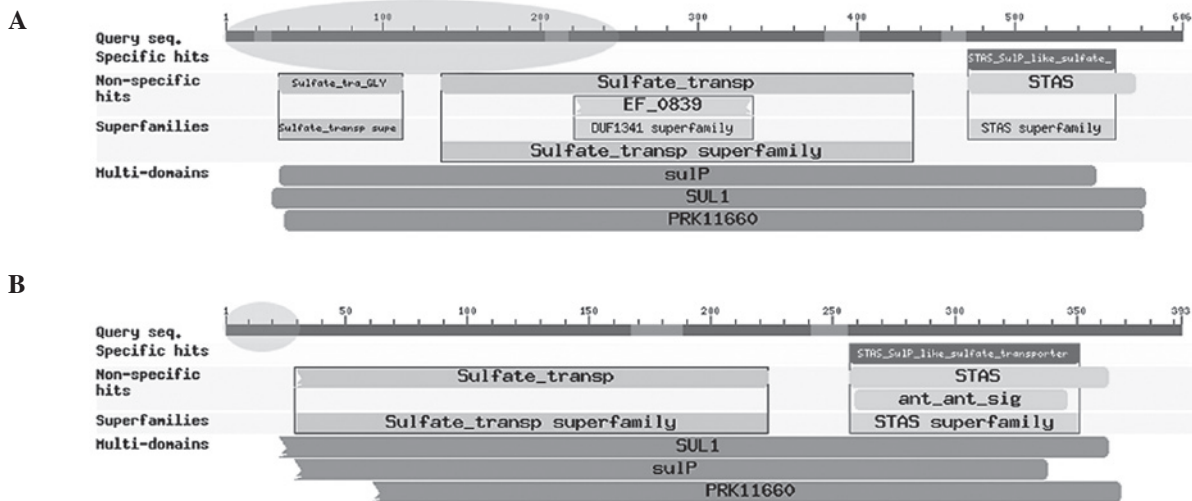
A

1 100 200 300 400 500 606

Query seq.
Specific hits
Non-specific hits
Superfamilies
Multi-domains

STAS_SulP_like_sulfate_
Sulfate_tra_GLY
Sulfate_transp
STAS
EF_0839
Sulfate_transp supe
DUF1341 superfamily
STAS superfamily
Sulfate_transp superfamily
sulP
SUL1
PRK11660

B

1 50 100 150 200 250 300 350 393

Query seq.
Specific hits
Non-specific hits
Superfamilies
Multi-domains

STAS_SulP_like_sulfate_transporter
Sulfate_transp
STAS
ant_ant_sig
Sulfate_transp superfamily
STAS superfamily
SUL1
sulP
PRK11660